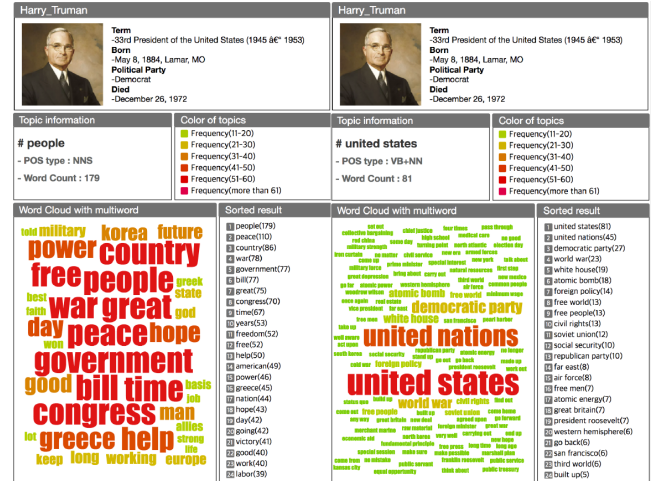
Harry_Truman

Term
-33rd President of the United States (1945 â€" 1953)
Born
-May 8, 1884, Lamar, MO
Political Party
-Democrat
Died
-December 26, 1972

Topic information

# people

- POS type : NNS

- Word Count : 179

Color of topics
Frequency(11-20)
Frequency(21-30)
Frequency(31-40)
Frequency(41-50)
Frequency(51-60)
Frequency(more than 61)

Word Cloud with multiword

told military korea future power country free people greek state best faith war great day peace hope won government good bill time basis job congress man lot greece help allies strong life keep long working europe

Sorted result
1 people(179)
2 peace(110)
3 country(86)
4 war(78)
5 government(77)
6 bill(77)
7 great(75)
8 congress(70)
9 time(67)
10 years(53)
11 freedom(52)
12 free(52)
13 help(50)
14 american(49)
15 power(46)
16 greece(45)
17 nation(44)
18 hope(43)
19 day(42)
20 going(42)
21 victory(41)
22 good(40)
23 work(40)
24 labor(39)

Harry_Truman

Term
-33rd President of the United States (1945 â€" 1953)
Born
-May 8, 1884, Lamar, MO
Political Party
-Democrat
Died
-December 26, 1972

Topic information

# united states

- POS type : VB+NN

- Word Count : 81

Color of topics
Frequency(11-20)
Frequency(21-30)
Frequency(31-40)
Frequency(41-50)
Frequency(51-60)
Frequency(more than 61)

Word Cloud with multiword

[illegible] atomic bomb democratic party united nations white house foreign policy united states world war free people civil rights soviet union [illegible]

Sorted result
1 united states(81)
2 united nations(45)
3 democratic party(27)
4 world war(23)
5 white house(19)
6 atomic bomb(18)
7 foreign policy(14)
8 free world(13)
9 free people(13)
10 civil rights(13)
11 soviet union(12)
12 social security(10)
13 republican party(10)
14 far east(8)
15 air force(8)
16 free men(7)
17 atomic energy(7)
18 great britain(7)
19 president roosevelt(7)
20 western hemisphere(6)
21 go back(6)
22 san francisco(6)
23 third world(6)
24 built up(5)